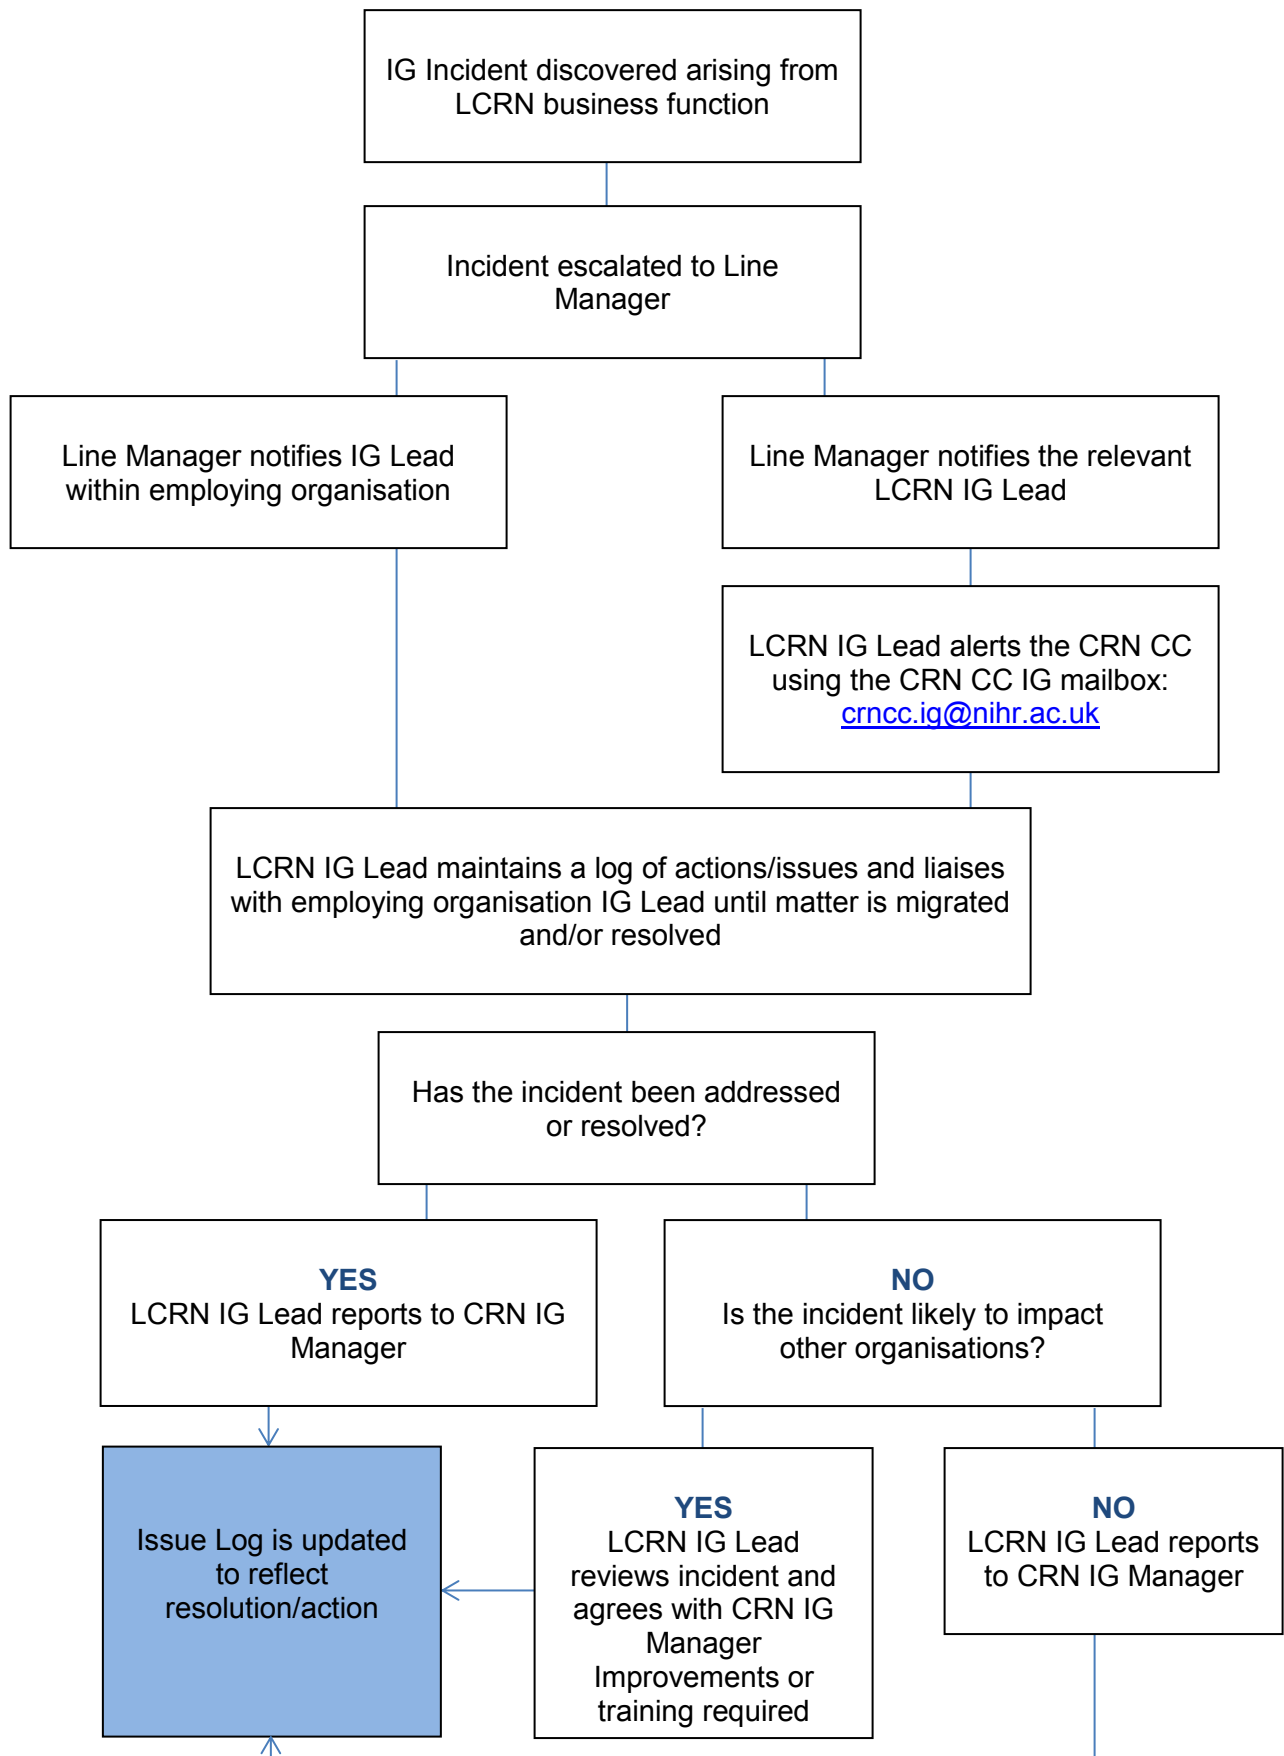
IG Incident discovered arising from LCRN business function

Incident escalated to Line Manager

Line Manager notifies IG Lead within employing organisation

Line Manager notifies the relevant LCRN IG Lead

LCRN IG Lead alerts the CRN CC using the CRN CC IG mailbox: crncc.ig@nihr.ac.uk

LCRN IG Lead maintains a log of actions/issues and liaises with employing organisation IG Lead until matter is migrated and/or resolved

Has the incident been addressed or resolved?

YES
LCRN IG Lead reports to CRN IG Manager

NO
Is the incident likely to impact other organisations?

Issue Log is updated to reflect resolution/action

YES
LCRN IG Lead reviews incident and agrees with CRN IG Manager Improvements or training required

NO
LCRN IG Lead reports to CRN IG Manager